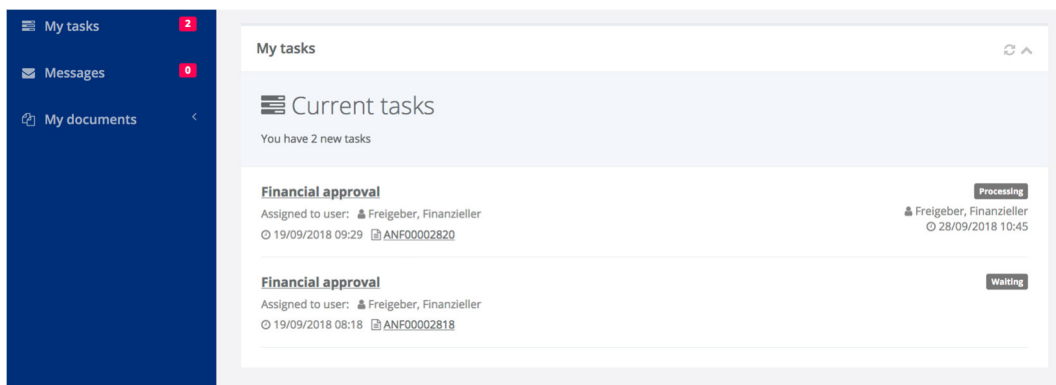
My tasks 2

Messages 0

My documents

My tasks

Current tasks

You have 2 new tasks

Financial approval

Assigned to user: Freigeber, Finanzieller

19/09/2018 09:29 ANF00002820

Processing

Freigeber, Finanzieller

28/09/2018 10:45

Financial approval

Assigned to user: Freigeber, Finanzieller

19/09/2018 08:18 ANF00002818

Waiting